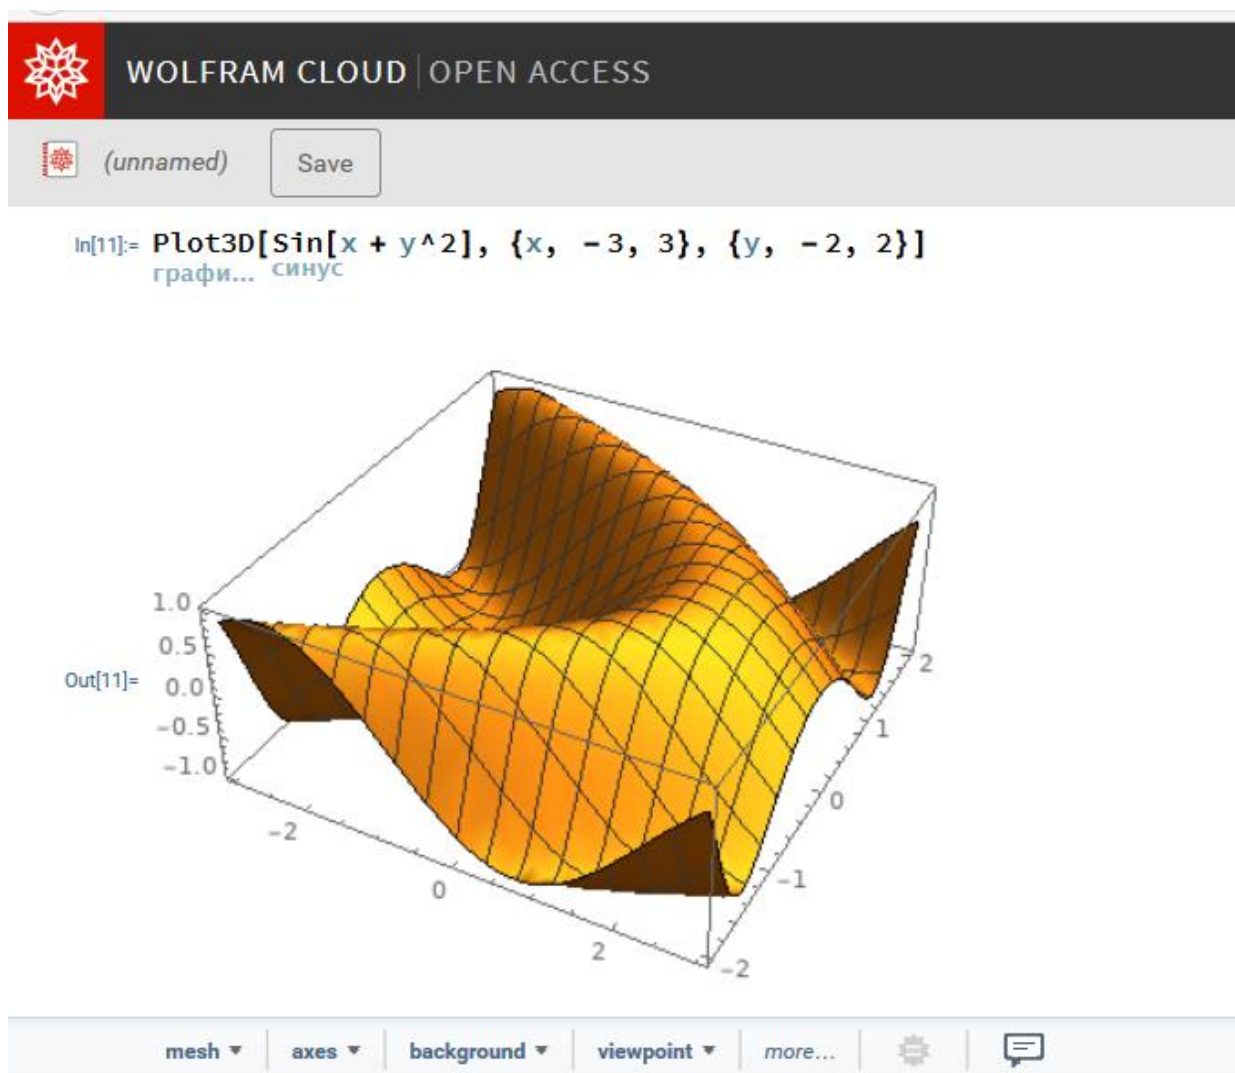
WOLFRAM CLOUD | OPEN ACCESS

(unnamed) Save

In[11]:= Plot3D[Sin[x + y^2], {x, -3, 3}, {y, -2, 2}]
графи... синус

Out[11]=

1.0
0.5
0.0
−0.5
−1.0
−2
0
2
2
1
0
−1
−2

mesh ▾ axes ▾ background ▾ viewpoint ▾ more...